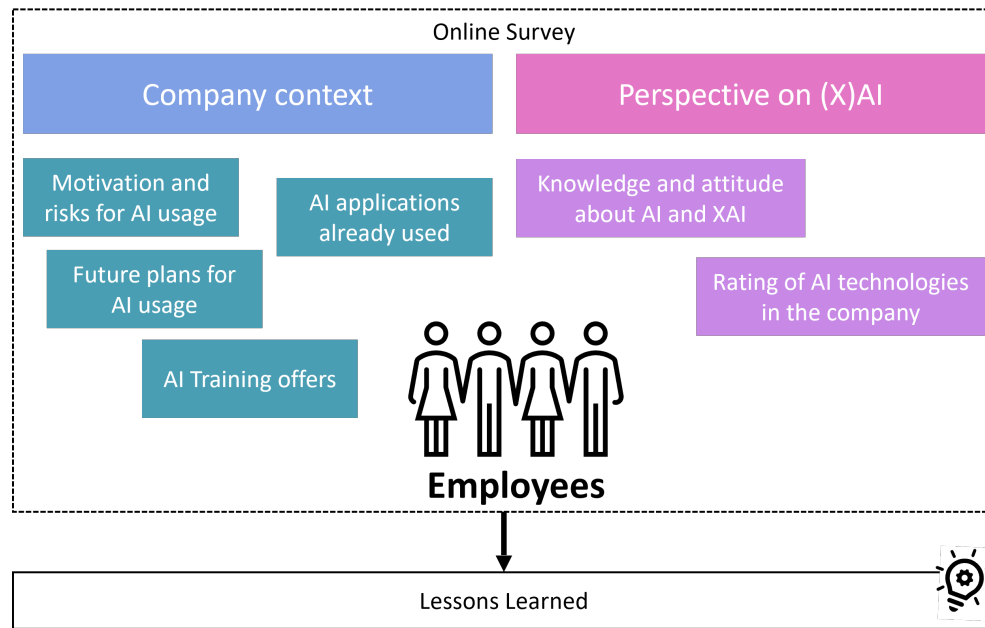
Online Survey

Company context

Perspective on (X)AI

Motivation and risks for AI usage

AI applications already used

Knowledge and attitude about AI and XAI

Future plans for AI usage

Rating of AI technologies in the company

AI Training offers

Employees

Lessons Learned